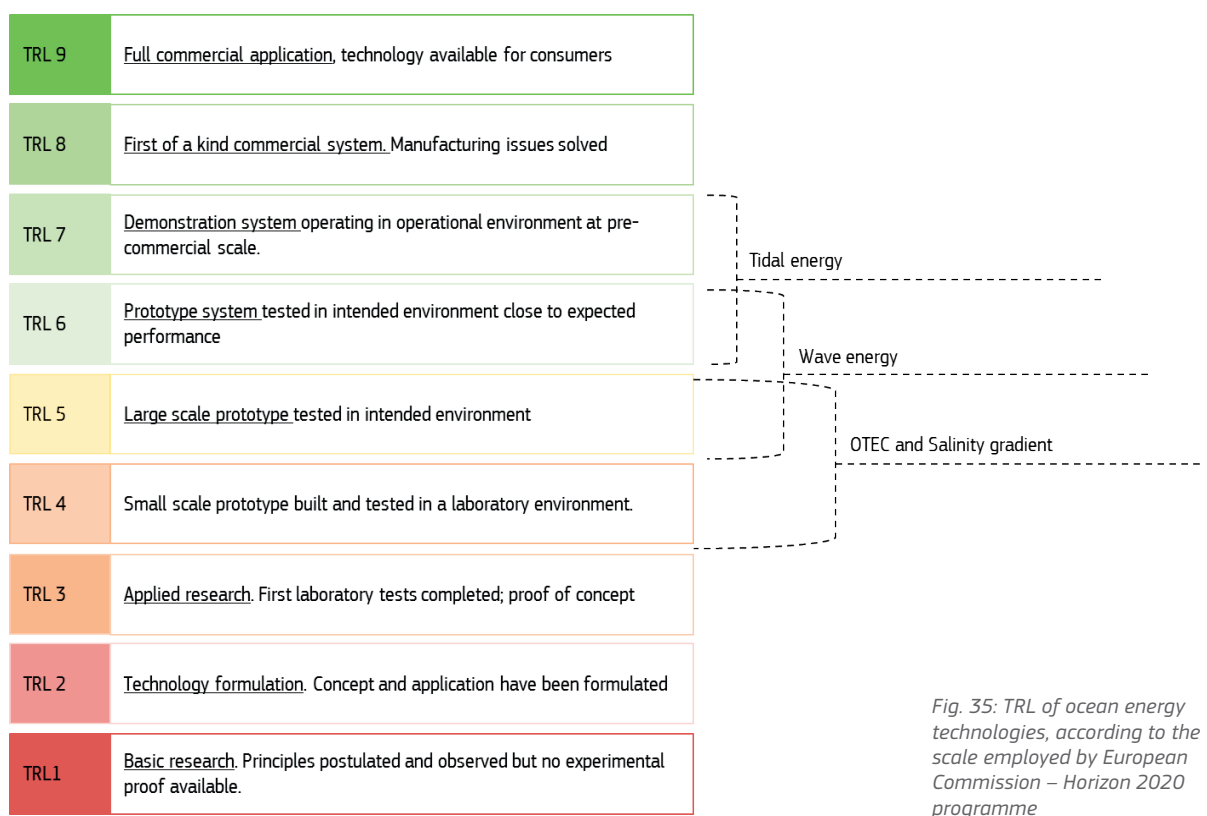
TRL 9
Full commercial application, technology available for consumers

TRL 8
First of a kind commercial system. Manufacturing issues solved

TRL 7
Demonstration system operating in operational environment at pre-commercial scale.

TRL 6
Prototype system tested in intended environment close to expected performance

TRL 5
Large scale prototype tested in intended environment

TRL 4
Small scale prototype built and tested in a laboratory environment.

TRL 3
Applied research. First laboratory tests completed; proof of concept

TRL 2
Technology formulation. Concept and application have been formulated

TRL1
Basic research. Principles postulated and observed but no experimental proof available.

Tidal energy

Wave energy

OTEC and Salinity gradient

Fig. 35: TRL of ocean energy technologies, according to the scale employed by European Commission – Horizon 2020 programme